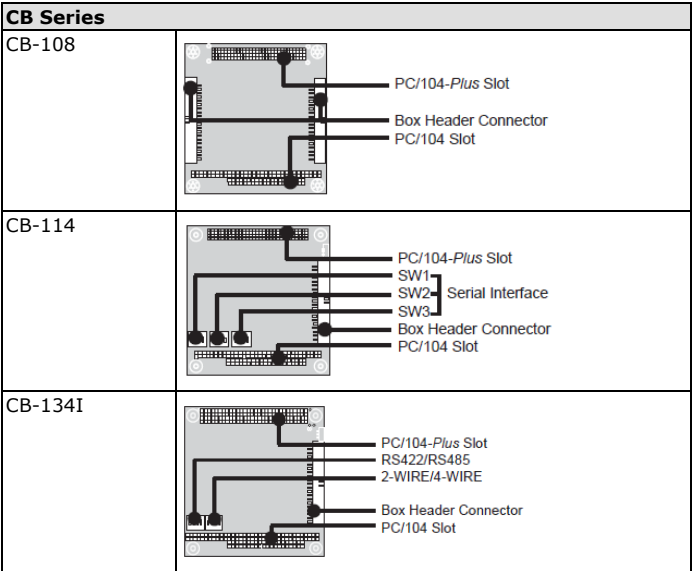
| CB Series | |
|---|---|
| CB-108 | PC/104-*Plus* Slot<br>Box Header Connector<br>PC/104 Slot |
| CB-114 | PC/104-*Plus* Slot<br>SW1<br>SW2 Serial Interface<br>SW3<br>Box Header Connector<br>PC/104 Slot |
| CB-134I | PC/104-*Plus* Slot<br>RS422/RS485<br>2-WIRE/4-WIRE<br>Box Header Connector<br>PC/104 Slot |